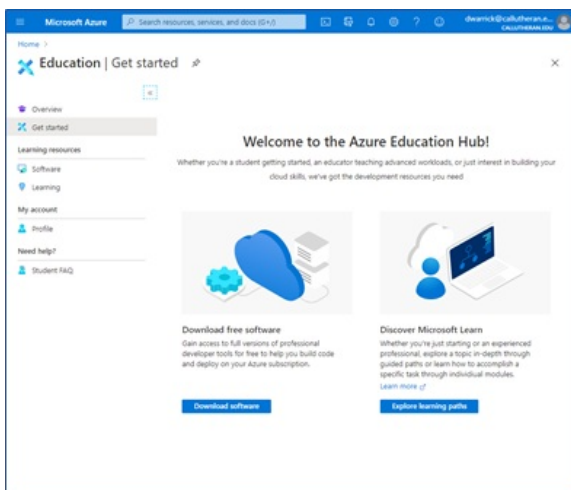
Microsoft Azure
Search resources, services, and docs (G+/)
dwarrick@callutheran.e...
CALLUTHERAN.EDU

Home >

Education | Get started

×

«

Overview
Get started
Learning resources
Software
Learning
My account
Profile
Need help?
Student FAQ

Welcome to the Azure Education Hub!

Whether you're a student getting started, an educator teaching advanced workloads, or just interest in building your cloud skills, we've got the development resources you need

Download free software

Gain access to full versions of professional developer tools for free to help you build code and deploy on your Azure subscription.

Download software

Discover Microsoft Learn

Whether you're just starting or an experienced professional, explore a topic in-depth through guided paths or learn how to accomplish a specific task through individual modules.

Learn more

Explore learning paths